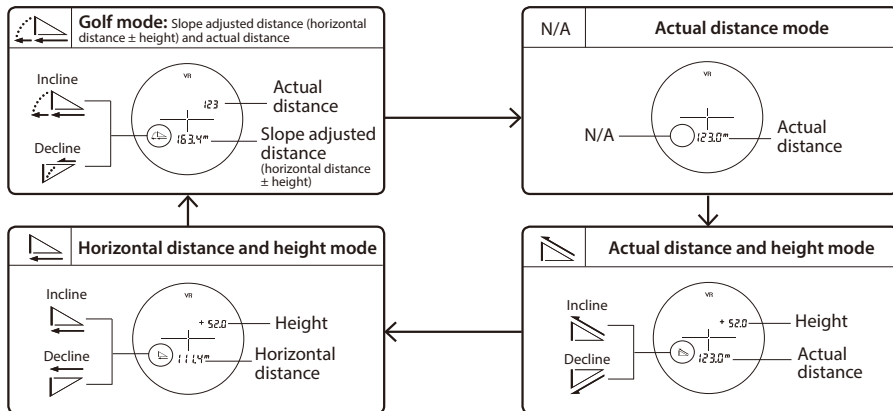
Golf mode: Slope adjusted distance (horizontal distance ± height) and actual distance

Incline

Decline

VR

123

Actual distance

163.4m

Slope adjusted distance (horizontal distance ± height)

N/A

Actual distance mode

VR

N/A

123.0m

Actual distance

Horizontal distance and height mode

Incline

Decline

VR

+ 52.0

Height

111.4m

Horizontal distance

Actual distance and height mode

Incline

Decline

VR

+ 52.0

Height

123.0m

Actual distance